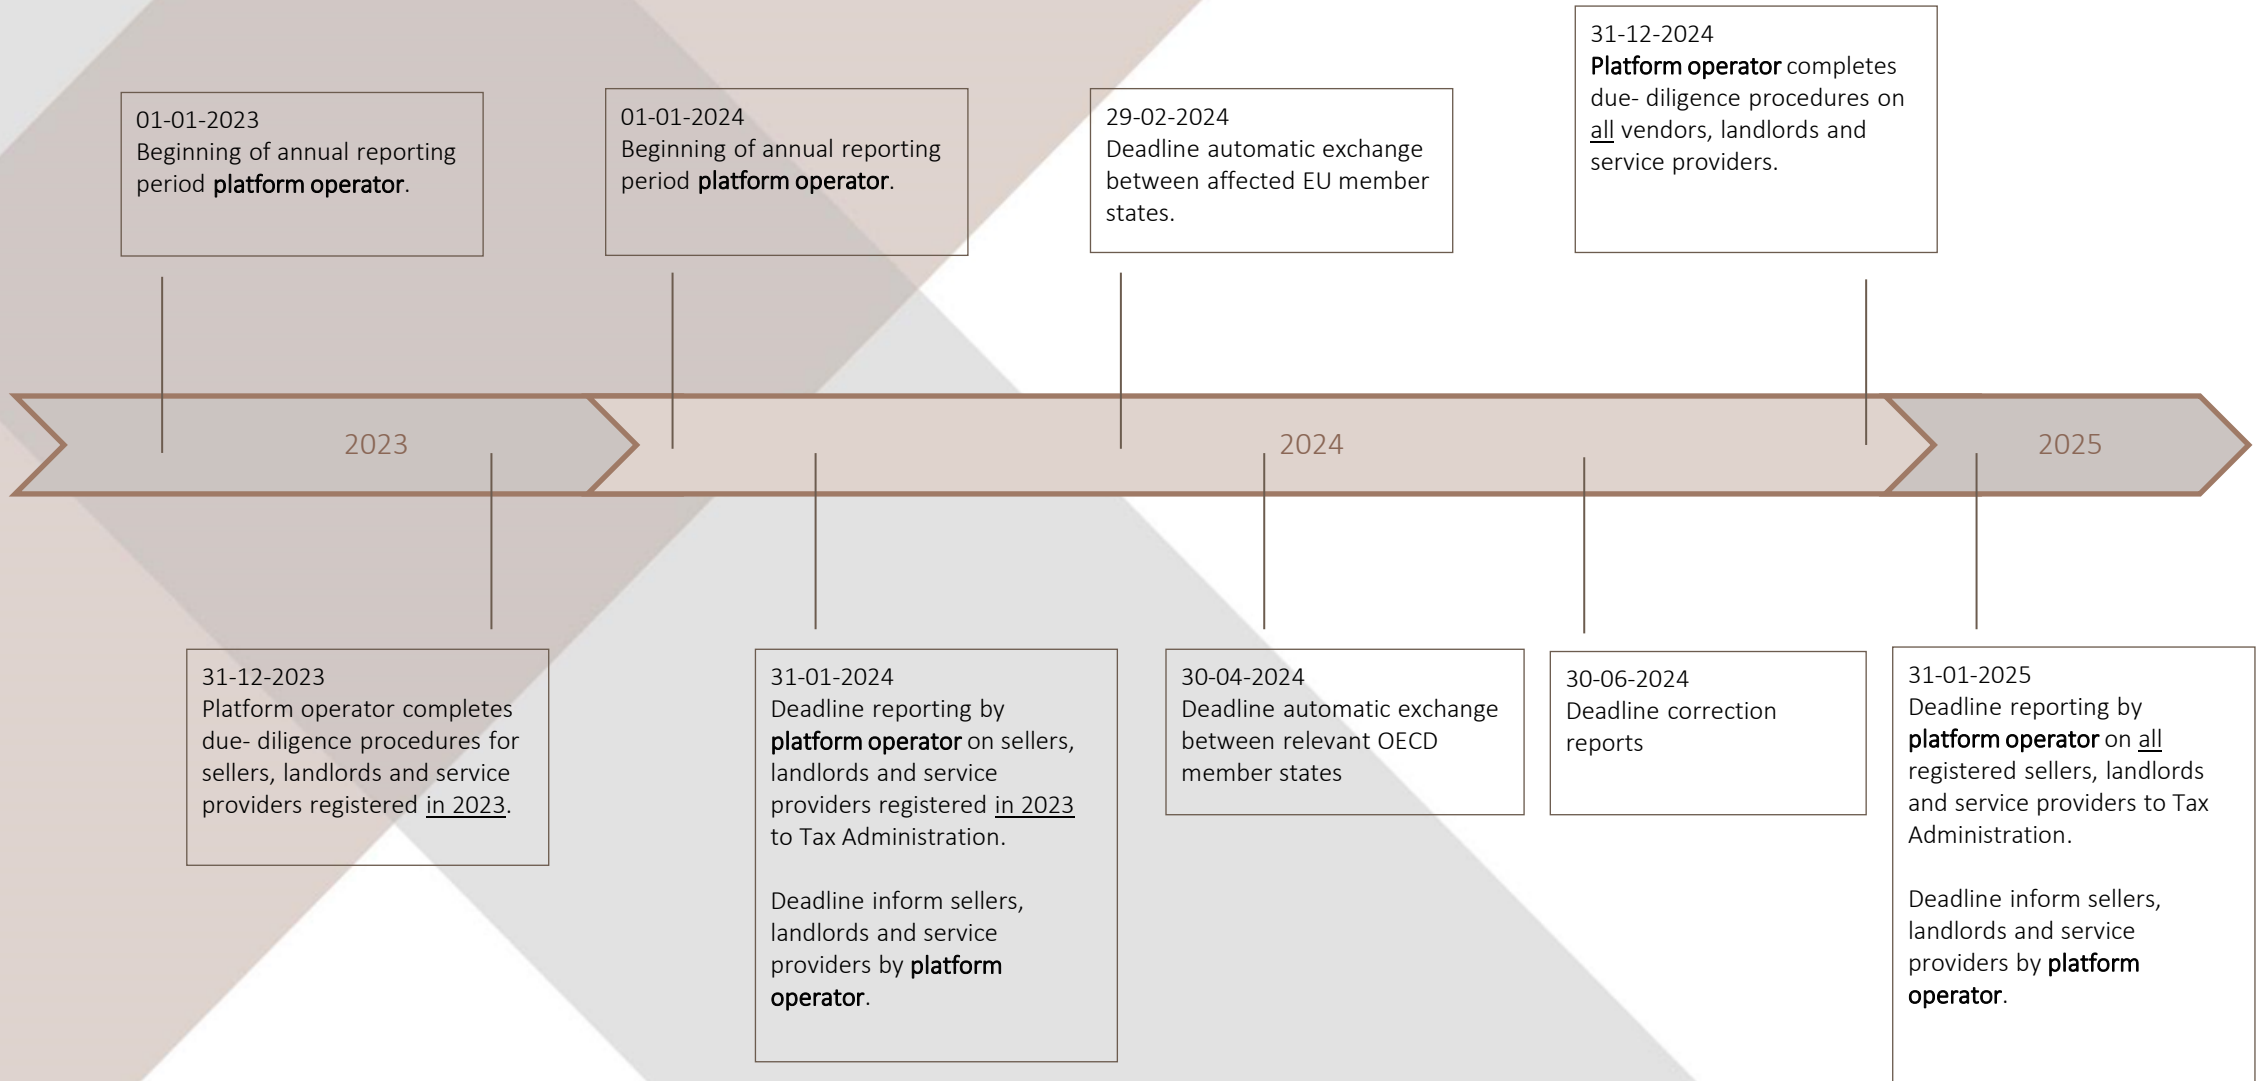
01-01-2023
Beginning of annual reporting period platform operator.

01-01-2024
Beginning of annual reporting period platform operator.

29-02-2024
Deadline automatic exchange between affected EU member states.

31-12-2024
Platform operator completes due- diligence procedures on all vendors, landlords and service providers.

2023

2024

2025

31-12-2023
Platform operator completes due- diligence procedures for sellers, landlords and service providers registered in 2023.

31-01-2024
Deadline reporting by platform operator on sellers, landlords and service providers registered in 2023 to Tax Administration.

Deadline inform sellers, landlords and service providers by platform operator.

30-04-2024
Deadline automatic exchange between relevant OECD member states

30-06-2024
Deadline correction reports

31-01-2025
Deadline reporting by platform operator on all registered sellers, landlords and service providers to Tax Administration.

Deadline inform sellers, landlords and service providers by platform operator.